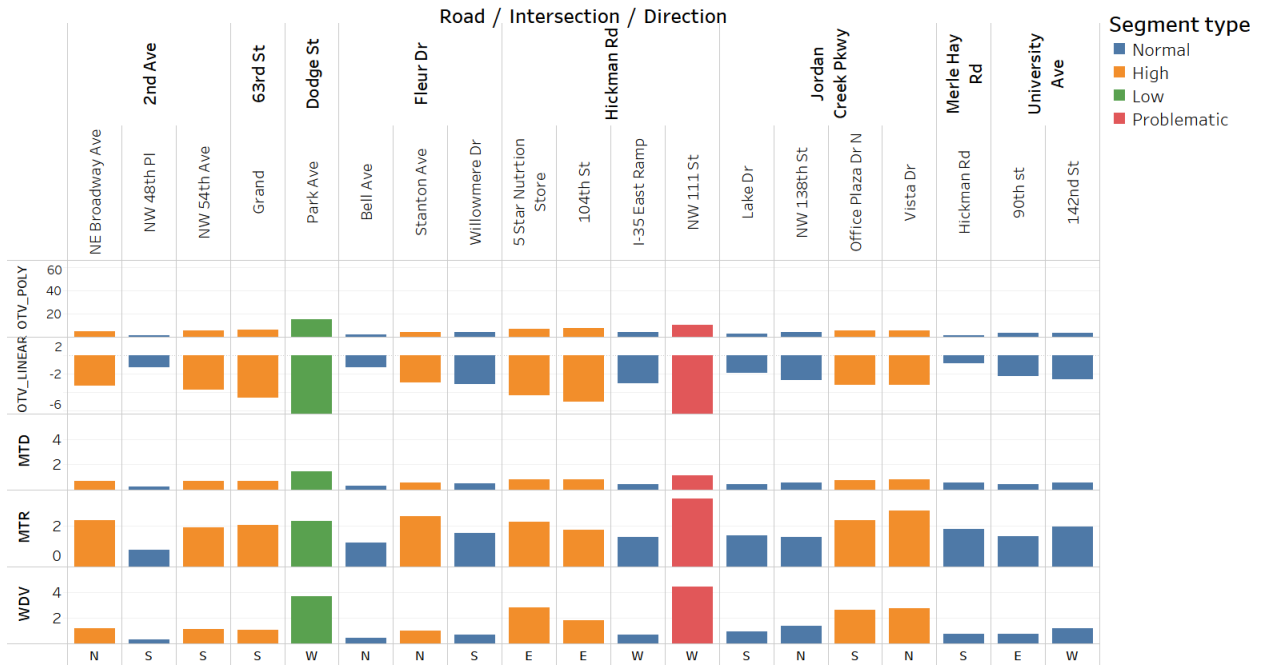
Road / Intersection / Direction

Segment type
Normal
High
Low
Problematic

2nd Ave
63rd St
Dodge St
Fleur Dr
Hickman Rd
Jordan Creek Pkwy
Merle Hay Rd
University Ave

NE Broadway Ave
NW 48th Pl
NW 54th Ave
Grand
Park Ave
Bell Ave
Stanton Ave
Willowmere Dr
5 Star Nutrtion Store
104th St
I-35 East Ramp
NW 111 St
Lake Dr
NW 138th St
Office Plaza Dr N
Vista Dr
Hickman Rd
90th st
142nd St

OTV_POLY
60
40
20

OTV_LINEAR
2
-2
-6

MTD
4
2

MTR
2
0

WDV
4
2

N S S S W N N S E E W W S N S N S E W